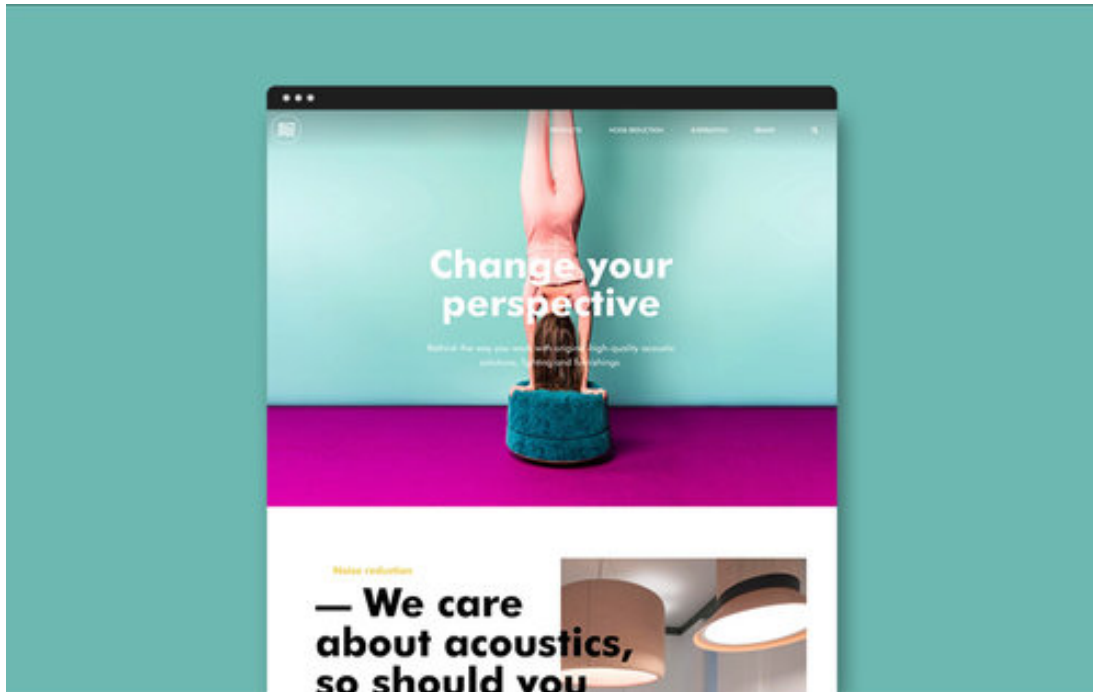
PRODUCTS NOISE REDUCTION INSPIRATION BRAND

Change your perspective

Rethink the way you work with unique, high-quality acoustic solutions, lighting and furnishings

Noise reduction

— We care about acoustics, so should you